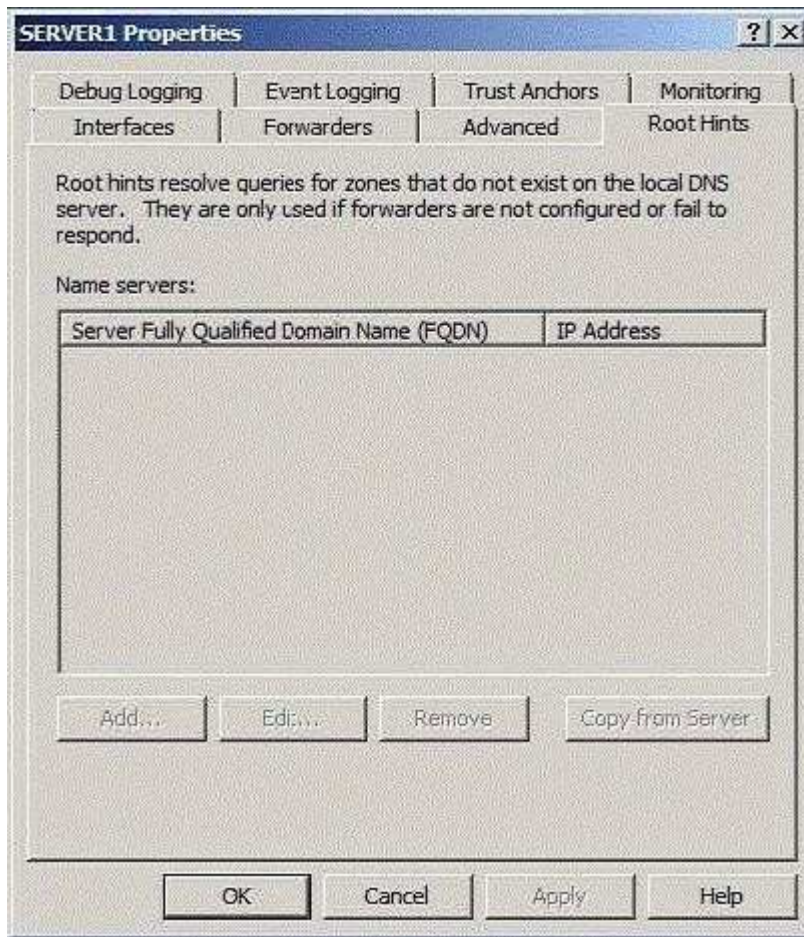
SERVER1 Properties

? ×

Debug Logging | Event Logging | Trust Anchors | Monitoring
Interfaces | Forwarders | Advanced | Root Hints

Root hints resolve queries for zones that do not exist on the local DNS server. They are only used if forwarders are not configured or fail to respond.

Name servers:

| Server Fully Qualified Domain Name (FQDN) | IP Address |
|---|---|

Add... | Edit... | Remove | Copy from Server

OK | Cancel | Apply | Help